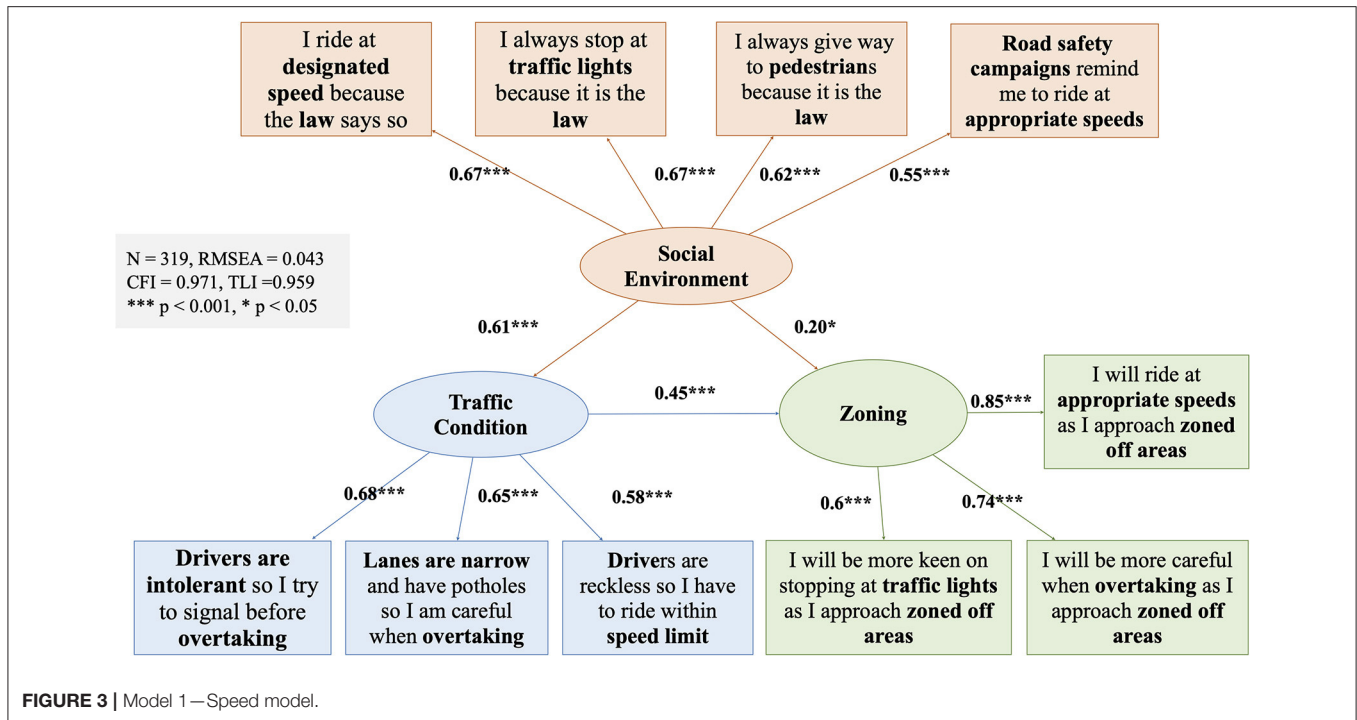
I ride at designated speed because the law says so

I always stop at traffic lights because it is the law

I always give way to pedestrians because it is the law

Road safety campaigns remind me to ride at appropriate speeds

0.67***

0.67***

0.62***

0.55***

N = 319, RMSEA = 0.043
CFI = 0.971, TLI =0.959
*** p < 0.001, * p < 0.05

Social Environment

0.61***

0.20*

Traffic Condition

0.45***

Zoning

0.85***

I will ride at appropriate speeds as I approach zoned off areas

0.68***

0.65***

0.58***

0.6***

0.74***

Drivers are intolerant so I try to signal before overtaking

Lanes are narrow and have potholes so I am careful when overtaking

Drivers are reckless so I have to ride within speed limit

I will be more keen on stopping at traffic lights as I approach zoned off areas

I will be more careful when overtaking as I approach zoned off areas

FIGURE 3 | Model 1—Speed model.